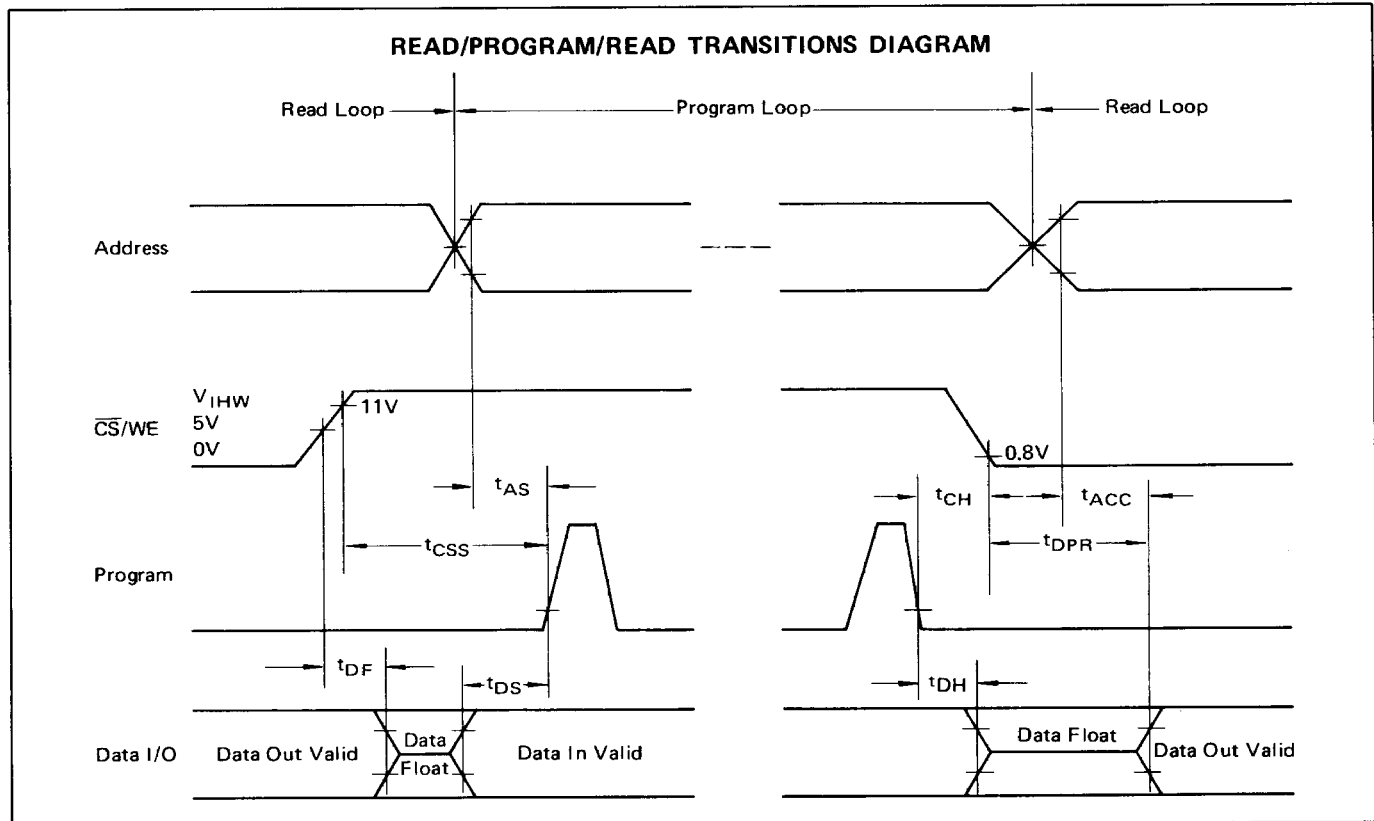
READ/PROGRAM/READ TRANSITIONS DIAGRAM

Read Loop

Program Loop

Read Loop

Address

$V_{IHW}$
5V
$\overline{CS}$/WE
0V

11V

0.8V

$t_{AS}$

$t_{CH}$

$t_{ACC}$

$t_{CSS}$

$t_{DPR}$

Program

$t_{DF}$

$t_{DS}$

$t_{DH}$

Data I/O

Data Out Valid

Data Float

Data In Valid

Data Float

Data Out Valid